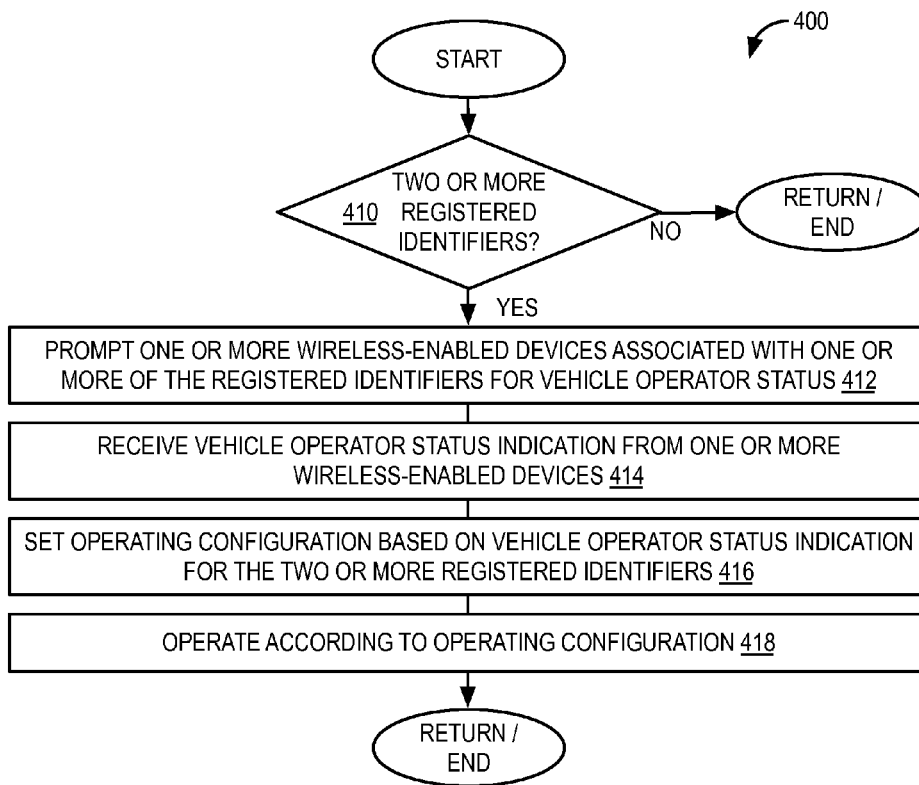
400

START

TWO OR MORE
410 REGISTERED
IDENTIFIERS?

NO

RETURN /
END

YES

PROMPT ONE OR MORE WIRELESS-ENABLED DEVICES ASSOCIATED WITH ONE OR MORE OF THE REGISTERED IDENTIFIERS FOR VEHICLE OPERATOR STATUS 412

RECEIVE VEHICLE OPERATOR STATUS INDICATION FROM ONE OR MORE WIRELESS-ENABLED DEVICES 414

SET OPERATING CONFIGURATION BASED ON VEHICLE OPERATOR STATUS INDICATION FOR THE TWO OR MORE REGISTERED IDENTIFIERS 416

OPERATE ACCORDING TO OPERATING CONFIGURATION 418

RETURN /
END